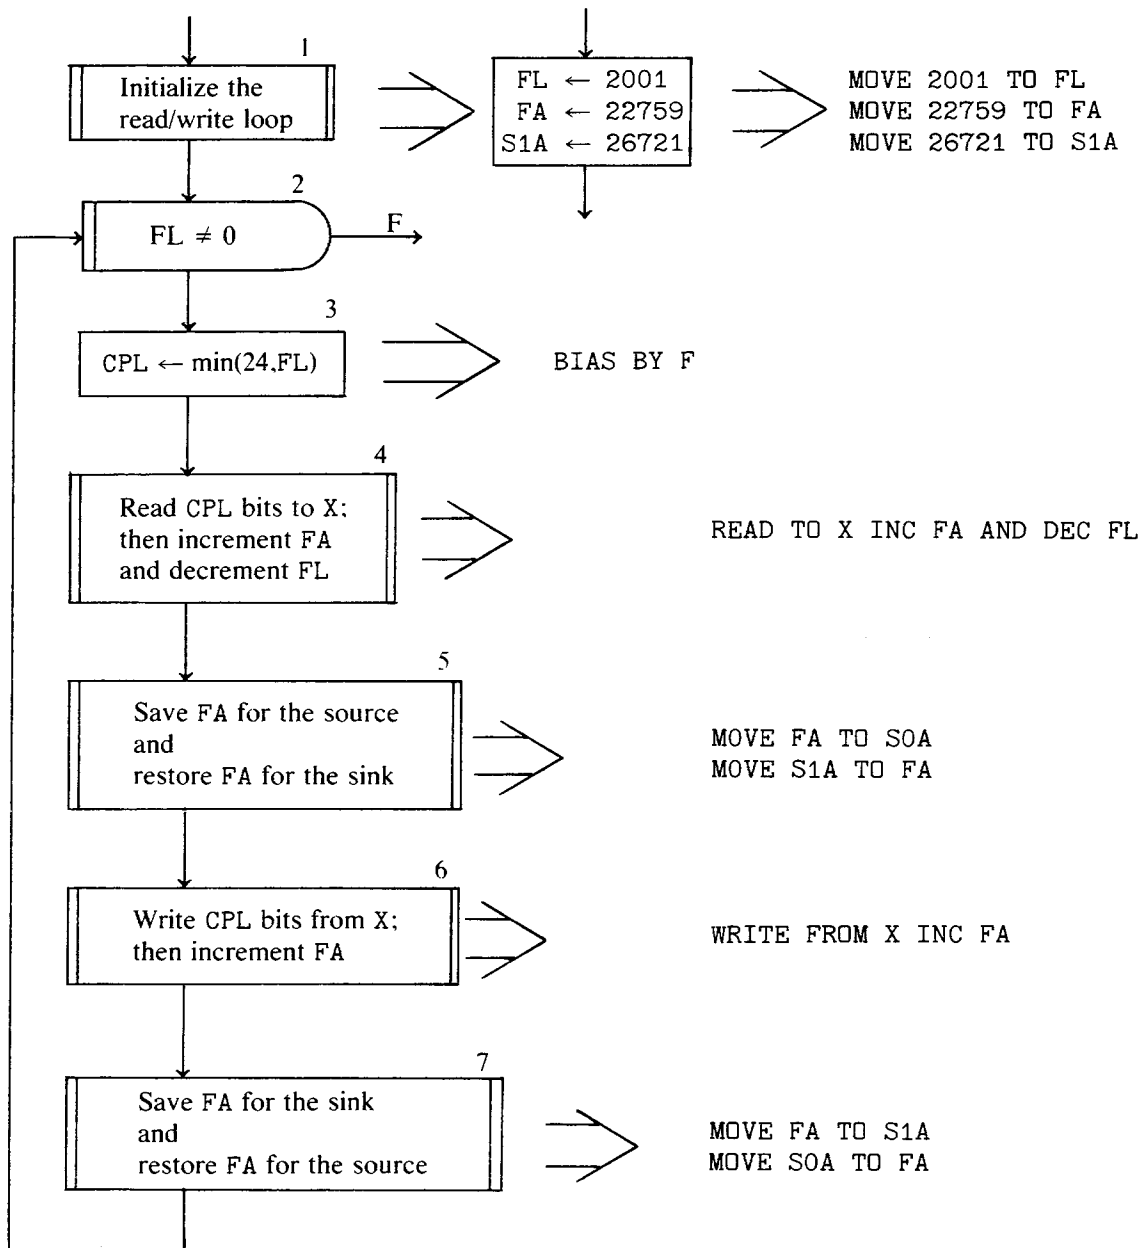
1
Initialize the read/write loop

FL ← 2001
FA ← 22759
S1A ← 26721

MOVE 2001 TO FL
MOVE 22759 TO FA
MOVE 26721 TO S1A

2
FL $\neq$ 0
F

3
CPL ← min(24,FL)

BIAS BY F

4
Read CPL bits to X; then increment FA and decrement FL

READ TO X INC FA AND DEC FL

5
Save FA for the source and restore FA for the sink

MOVE FA TO S0A
MOVE S1A TO FA

6
Write CPL bits from X; then increment FA

WRITE FROM X INC FA

7
Save FA for the sink and restore FA for the source

MOVE FA TO S1A
MOVE S0A TO FA